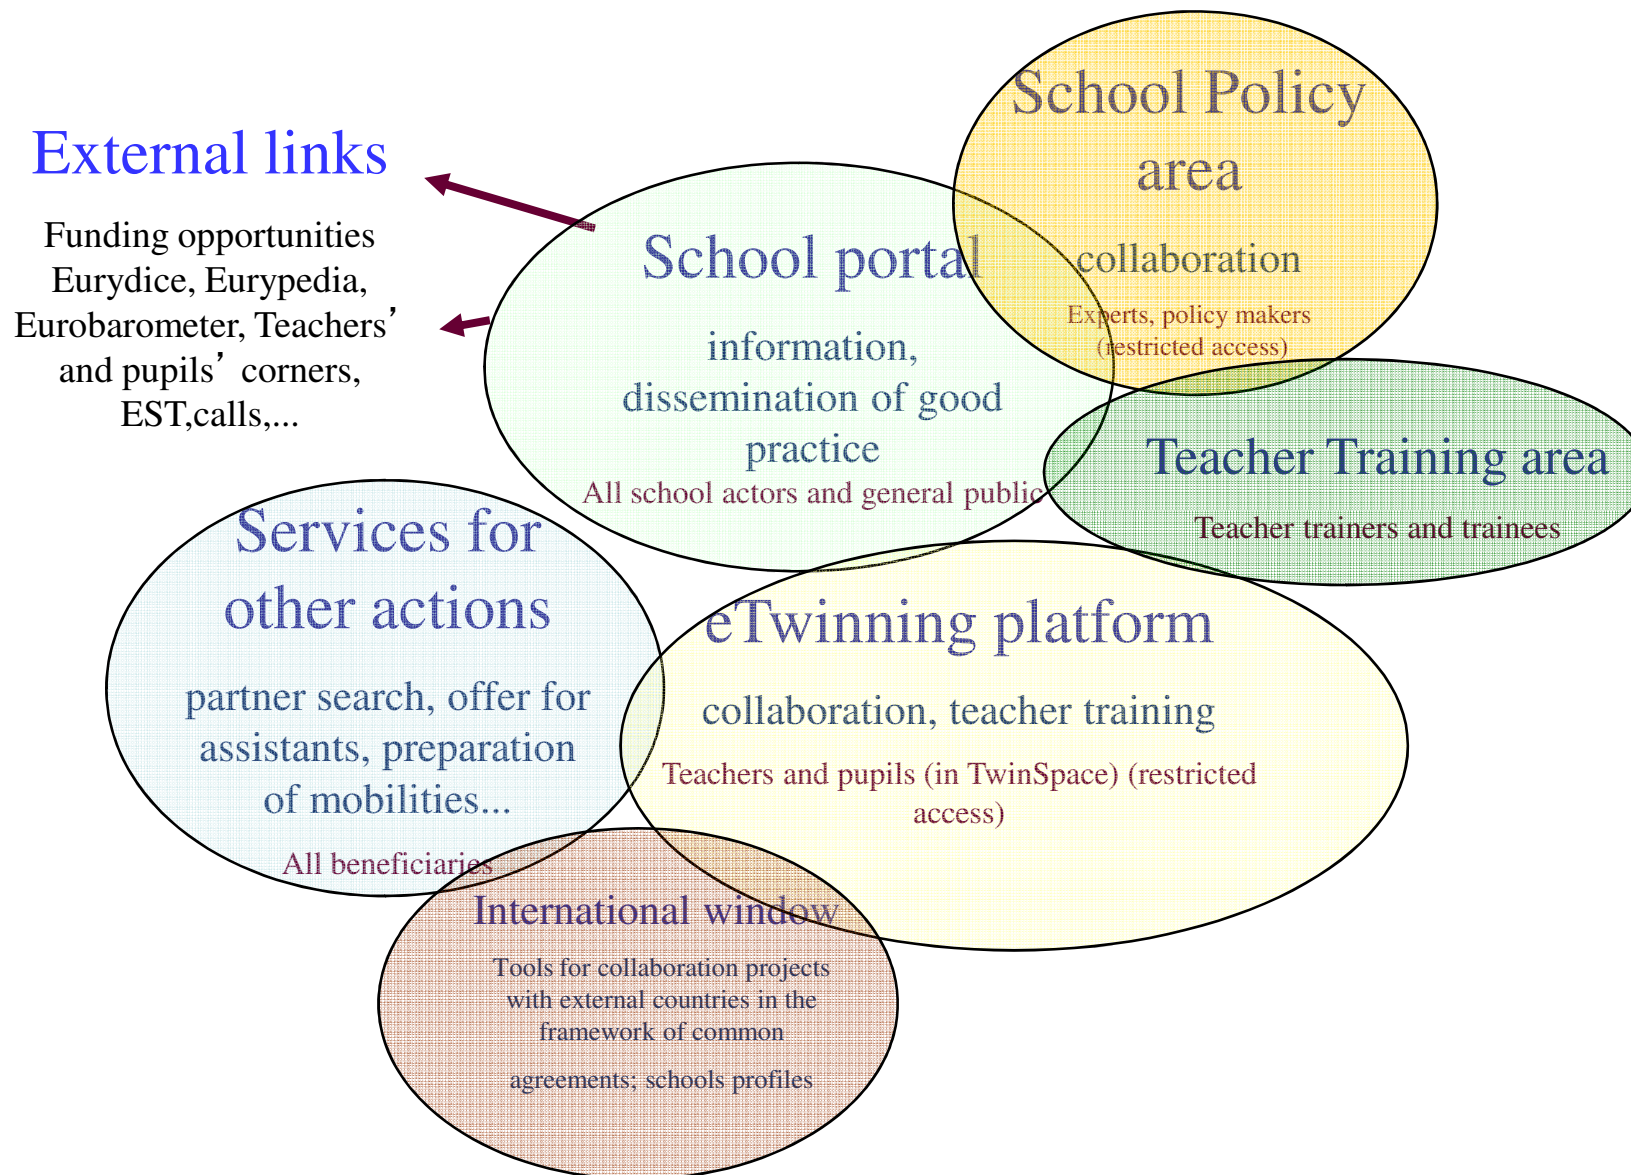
External links

Funding opportunities Eurydice, Eurypedia, Eurobarometer, Teachers’ and pupils’ corners, EST,calls,...

School Policy area

collaboration

Experts, policy makers (restricted access)

School portal

information, dissemination of good practice

All school actors and general public

Teacher Training area

Teacher trainers and trainees

Services for other actions

partner search, offer for assistants, preparation of mobilities...

All beneficiaries

eTwinning platform

collaboration, teacher training

Teachers and pupils (in TwinSpace) (restricted access)

International window

Tools for collaboration projects with external countries in the framework of common

agreements; schools profiles